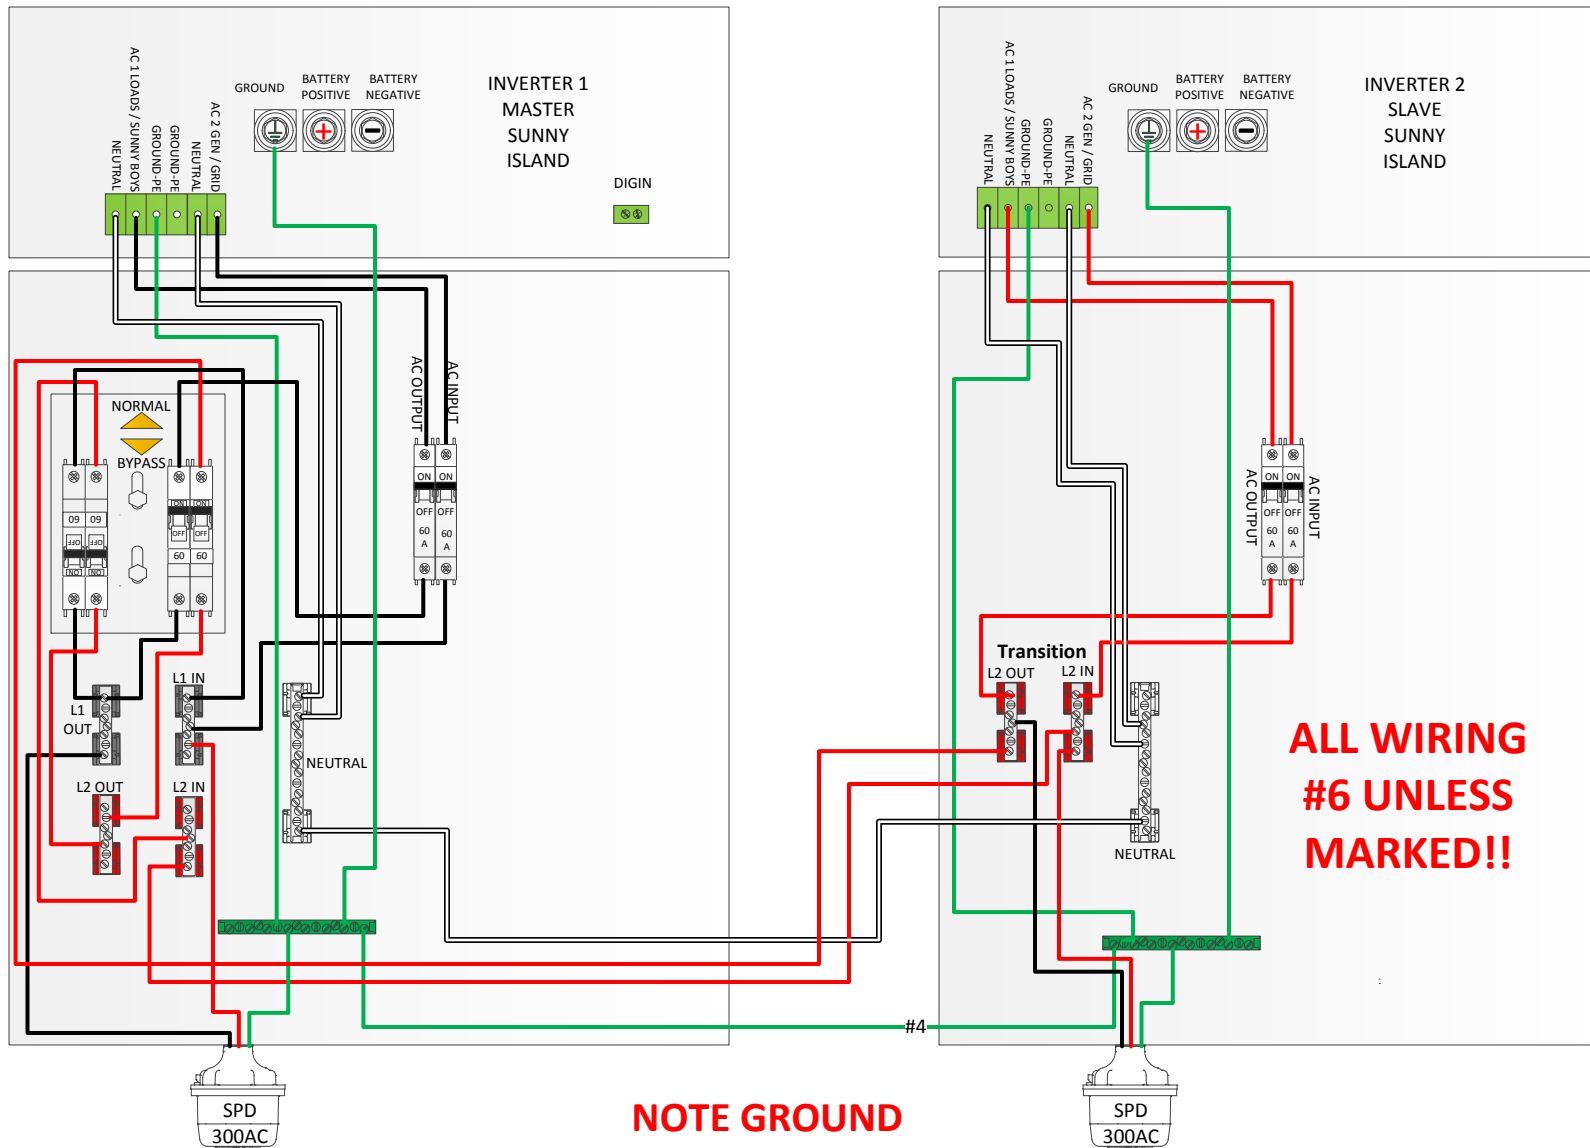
AC 1 LOADS / SUNNY BOYS
NEUTRAL
GROUND-PE
GROUND-PE
NEUTRAL
AC 2 GEN / GRID

GROUND
BATTERY POSITIVE
BATTERY NEGATIVE

INVERTER 1
MASTER
SUNNY
ISLAND

DIGIN

AC OUTPUT
AC INPUT

ON ON
OFF OFF
60 A 60 A

NORMAL
BYPASS

09 09
OFF OFF
ON ON
ON ON
OFF OFF
60 60

L1 OUT
L1 IN
NEUTRAL
L2 OUT
L2 IN

AC 1 LOADS / SUNNY BOYS
NEUTRAL
GROUND-PE
GROUND-PE
NEUTRAL
AC 2 GEN / GRID

GROUND
BATTERY POSITIVE
BATTERY NEGATIVE

INVERTER 2
SLAVE
SUNNY
ISLAND

AC OUTPUT
AC INPUT

ON ON
OFF OFF
60 A 60 A

Transition
L2 OUT
L2 IN

NEUTRAL

ALL WIRING
#6 UNLESS
MARKED!!

#4

SPD
300AC

NOTE GROUND

SPD
300AC